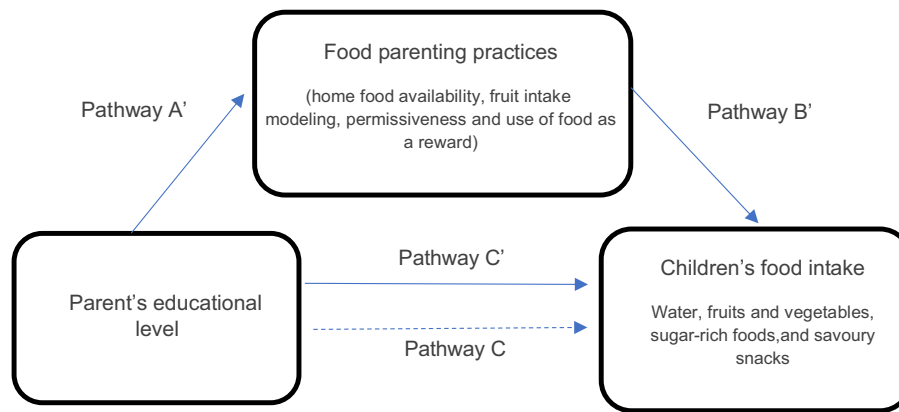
Food parenting practices

(home food availability, fruit intake modeling, permissiveness and use of food as a reward)

Pathway A'

Pathway B'

Parent's educational level

Pathway C'

Pathway C

Children's food intake

Water, fruits and vegetables, sugar-rich foods,and savoury snacks